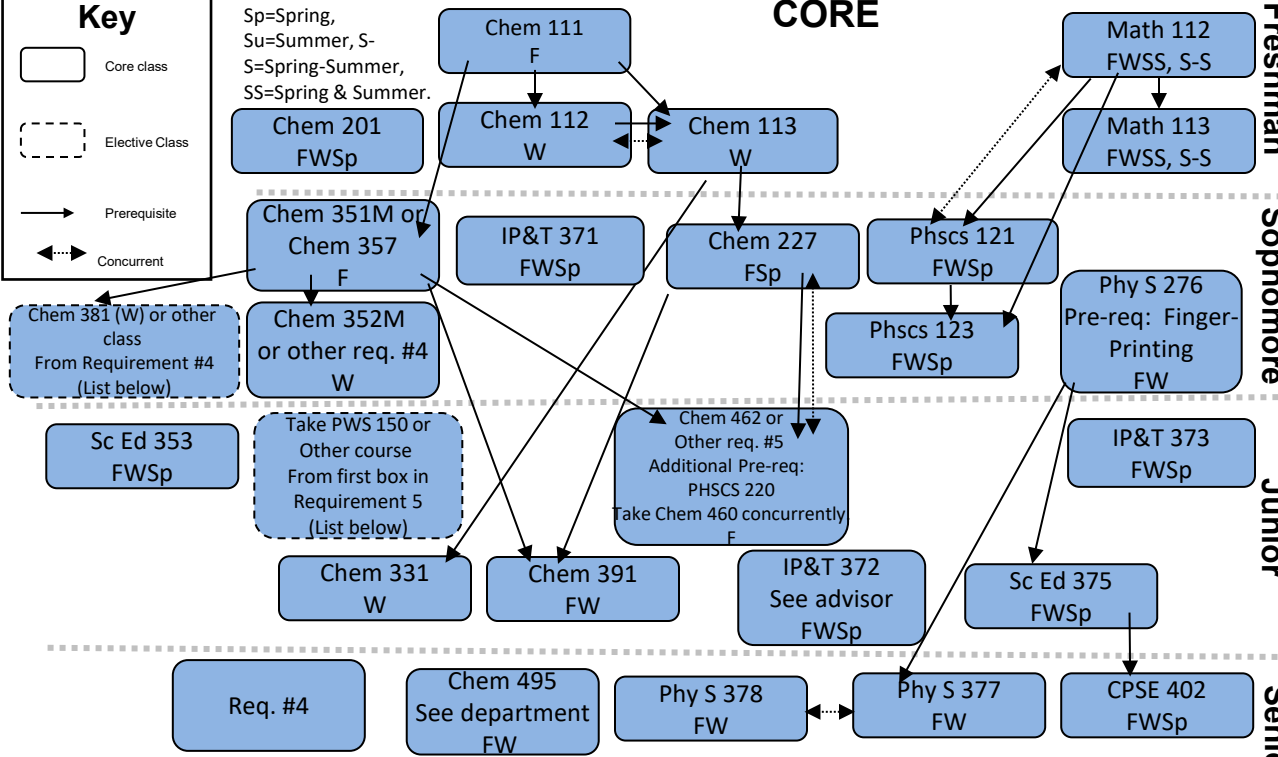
Key

Core class

Elective Class

Prerequisite

Concurrent

Sp=Spring, Su=Summer, S-S=Spring-Summer, SS=Spring & Summer.

CORE

Freshman

Sophomore

Junior

Senior

Chem 111
F

Chem 112
W

Chem 113
W

Chem 201
FWSp

Math 112
FWSS, S-S

Math 113
FWSS, S-S

Chem 351M or Chem 357
F

IP&T 371
FWSp

Chem 227
FSp

Phscs 121
FWSp

Phscs 123
FWSp

Phy S 276
Pre-req: Finger-Printing
FW

Chem 381 (W) or other class
From Requirement #4
(List below)

Chem 352M or other req. #4
W

Sc Ed 353
FWSp

Take PWS 150 or Other course From first box in Requirement 5
(List below)

Chem 462 or Other req. #5
Additional Pre-req: PHSCS 220
Take Chem 460 concurrently
F

IP&T 373
FWSp

Chem 331
W

Chem 391
FW

IP&T 372
See advisor
FWSp

Sc Ed 375
FWSp

Req. #4

Chem 495
See department
FW

Phy S 378
FW

Phy S 377
FW

CPSE 402
FWSp